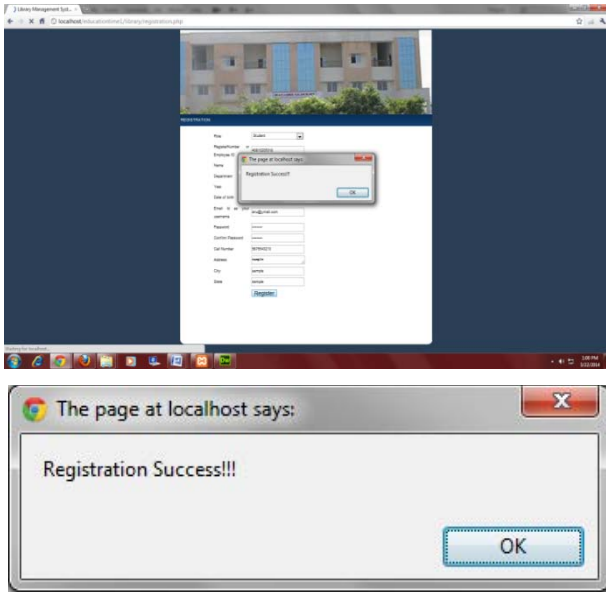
Library Management Syst... ×

localhost/educationtime1/library/registration.php

REGISTRATION

Role Student

Register Number or Employee Id

Name

Department

Year

Date of birth

Email Id as your username

Password

Confirm Password

Cell Number

Address

City sample

State sample

Register

The page at localhost says:

Registration Success!!!

OK

Waiting for localhost...

The page at localhost says:

Registration Success!!!

OK